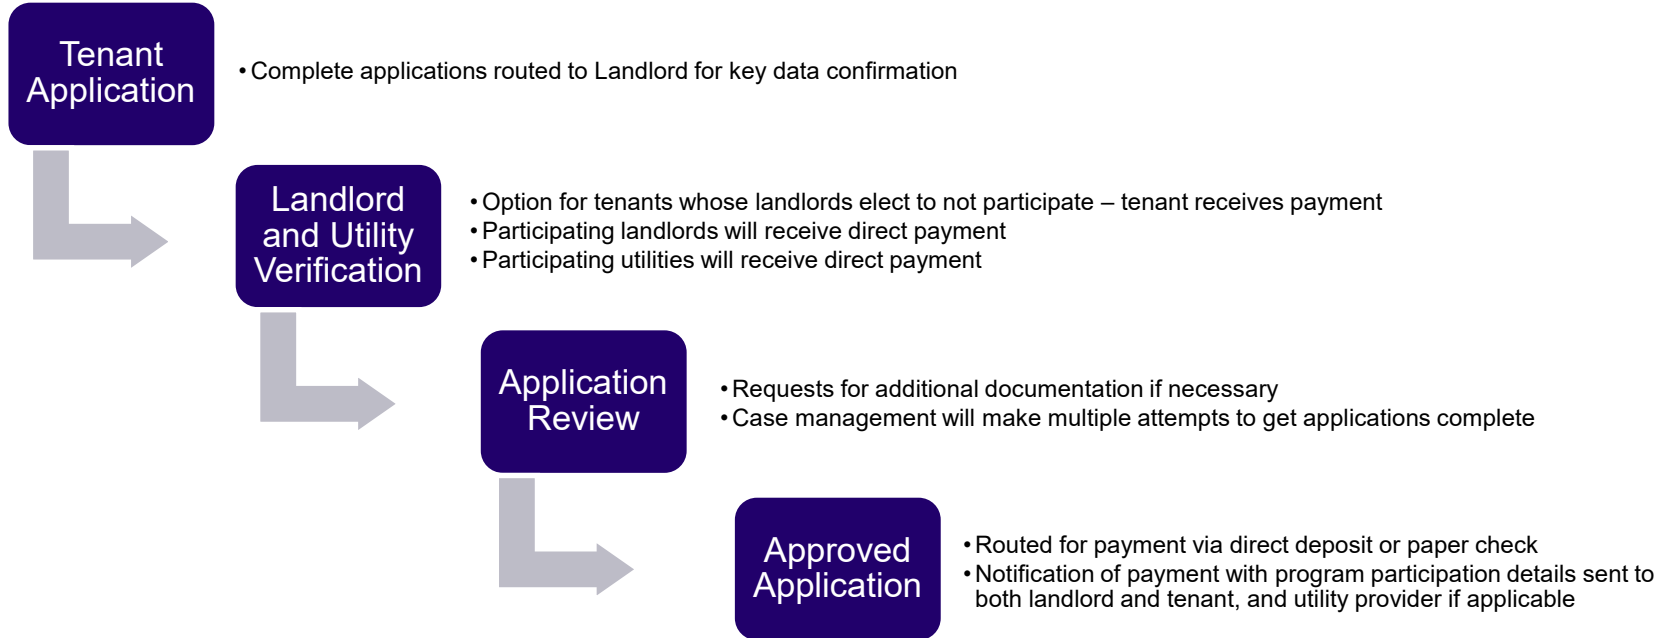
Tenant Application

• Complete applications routed to Landlord for key data confirmation

Landlord and Utility Verification

• Option for tenants whose landlords elect to not participate – tenant receives payment
• Participating landlords will receive direct payment
• Participating utilities will receive direct payment

Application Review

• Requests for additional documentation if necessary
• Case management will make multiple attempts to get applications complete

Approved Application

• Routed for payment via direct deposit or paper check
• Notification of payment with program participation details sent to both landlord and tenant, and utility provider if applicable